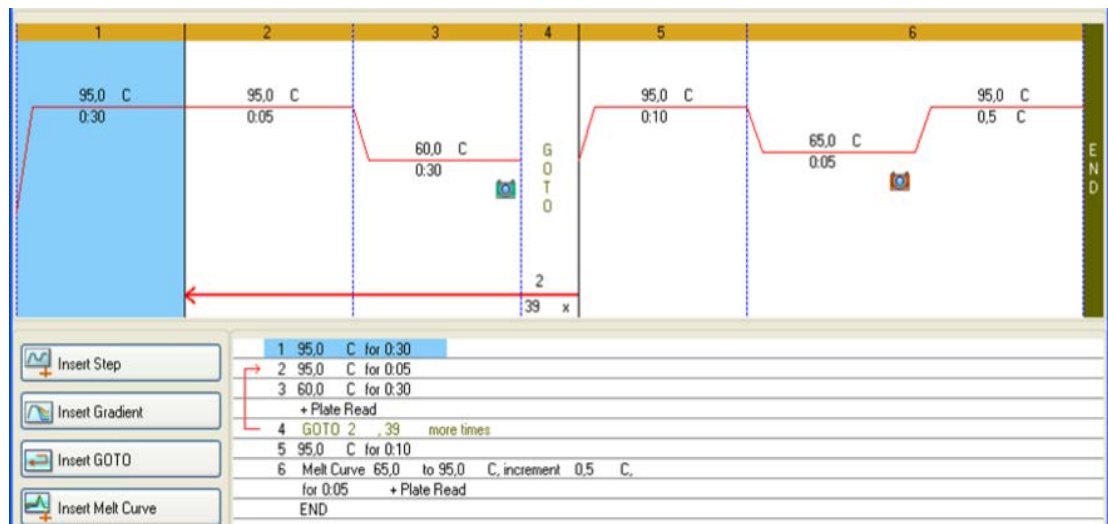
1 2 3 4 5 6

95,0 C
0:30

95,0 C
0:05

60,0 C
0:30

GOTO

2
39 x

95,0 C
0:10

65,0 C
0:05

95,0 C
0,5 C

END

Insert Step
Insert Gradient
Insert GOTO
Insert Melt Curve

1 95,0 C for 0:30
2 95,0 C for 0:05
3 60,0 C for 0:30
+ Plate Read
4 GOTO 2 , 39 more times
5 95,0 C for 0:10
6 Melt Curve 65,0 to 95,0 C, increment 0,5 C,
for 0:05 + Plate Read
END